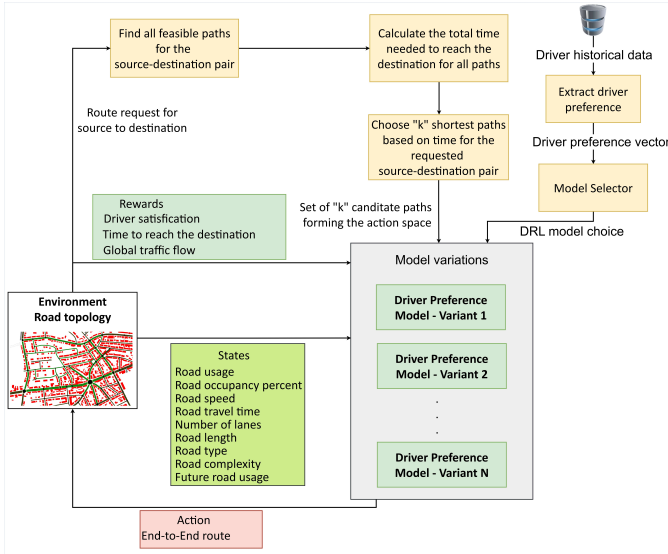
Find all feasible paths for the source-destination pair

Calculate the total time needed to reach the destination for all paths

Driver historical data

Extract driver preference

Driver preference vector

Model Selector

DRL model choice

Route request for source to destination

Choose "k" shortest paths based on time for the requested source-destination pair

Set of "k" canditate paths forming the action space

Rewards
Driver satisfication
Time to reach the destination
Global traffic flow

Model variations

Driver Preference Model - Variant 1

Driver Preference Model - Variant 2

.
.
.

Driver Preference Model - Variant N

Environment
Road topology

States
Road usage
Road occupancy percent
Road speed
Road travel time
Number of lanes
Road length
Road type
Road complexity
Future road usage

Action
End-to-End route